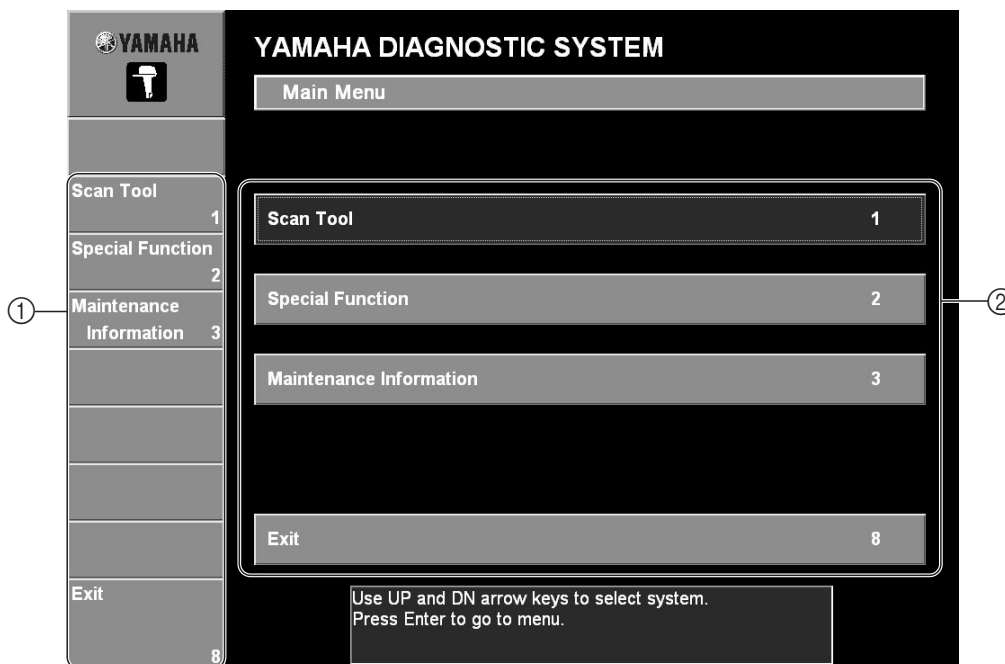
YAMAHA

YAMAHA DIAGNOSTIC SYSTEM

Main Menu

Scan Tool 1

Special Function 2

Maintenance Information 3

Exit 8

①

Scan Tool 1

Special Function 2

Maintenance Information 3

Exit 8

②

Use UP and DN arrow keys to select system.
Press Enter to go to menu.